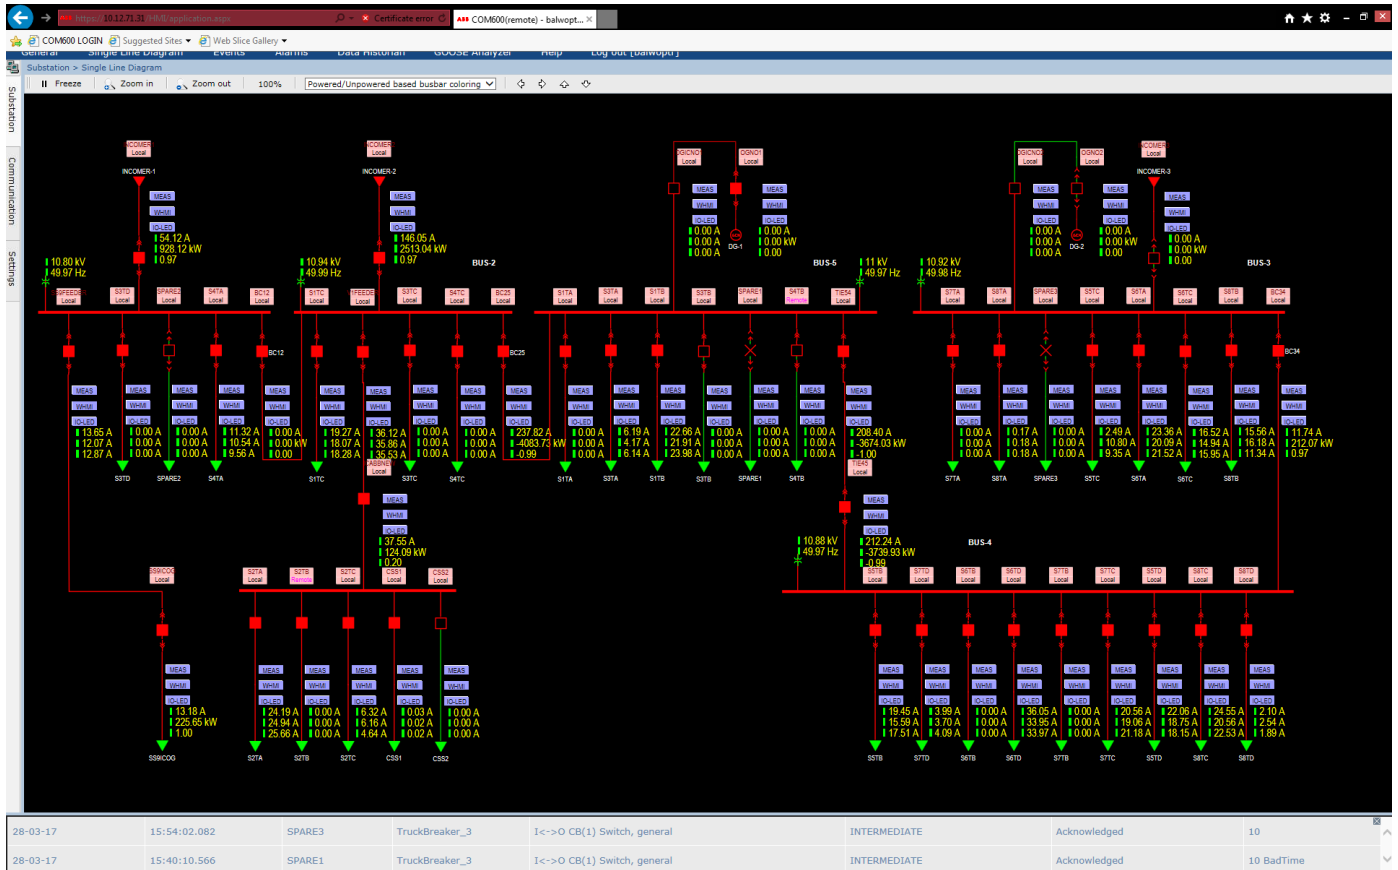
https://10.12.71.31/HMI/application.aspx Certificate error COM600(remote) - balwopt...

COM600 LOGIN Suggested Sites Web Slice Gallery

General Single Line Diagram Events Alarms Data Historian GOOSE Analyzer Help Log out [balwoptr]

Substation > Single Line Diagram

Freeze Zoom in Zoom out 100% Powered/Unpowered based busbar coloring

Substation Communication Settings

INCOMER Local INCOMER-1
MEAS WHMI IO-LED
54.12 A
928.12 kW
0.97
10.80 kV
49.97 Hz

INCOMER Local INCOMER-2
MEAS WHMI IO-LED
146.05 A
2513.04 kW
0.97
10.94 kV
49.99 Hz
BUS-2

DGICNO Local DGNO1 Local
MEAS WHMI IO-LED
0.00 A
0.00 A
0.00 A
DG-1
MEAS WHMI IO-LED
0.00 A
0.00 kW
0.00
BUS-5
11 kV
49.97 Hz

DGICNO Local DGNO2 Local
MEAS WHMI IO-LED
0.00 A
0.00 A
0.00 A
DG-2
MEAS WHMI IO-LED
0.00 A
0.00 kW
0.00
INCOMER Local INCOMER-3
MEAS WHMI IO-LED
0.00 A
0.00 kW
0.00
10.92 kV
49.98 Hz
BUS-3

S3TD S3TD SPARE2 S4TA BC12 S1TC S3TC S4TC BC25 S1TA S3TA S1TB S3TB SPARE1 S4TB TIE45 S7TA S8TA SPARE3 S5TC S6TA S6TC S8TB BC34

13.65 A 12.07 A 12.87 A
0.00 A 0.00 A 0.00 A
0.00 A 0.00 A 0.00 A
11.32 A 10.54 A 9.56 A
0.00 A 0.00 kW 0.00
19.27 A 18.07 A 18.28 A
36.12 A 35.86 A 35.53 A
0.00 A 0.00 A 0.00 A
0.00 A 0.00 A 0.00 A
237.82 A -4083.73 kW -0.99
0.00 A 0.00 A 0.00 A
6.19 A 4.17 A 6.14 A
22.66 A 21.91 A 23.98 A
0.00 A 0.00 A 0.00 A
0.00 A 0.00 A 0.00 A
0.00 A 0.00 A 0.00 A
208.40 A -3674.03 kW -1.00
0.00 A 0.00 A 0.00 A
0.17 A 0.18 A 0.18 A
0.00 A 0.00 A 0.00 A
2.49 A 10.80 A 9.35 A
23.36 A 20.09 A 21.52 A
16.52 A 14.94 A 15.95 A
15.56 A 16.18 A 11.34 A
11.74 A 212.07 kW 0.97

S3TD SPARE2 S4TA S1TC S3TC S4TC S1TA S3TA S1TB S3TB SPARE1 S4TB S7TA S8TA SPARE3 S5TC S6TA S6TC S8TB

CABBNEW Local
MEAS WHMI IO-LED
37.55 A
124.09 kW
0.20

TIE45 Local
MEAS WHMI IO-LED
212.24 A
-3739.93 kW
-0.99
10.88 kV
49.97 Hz
BUS-4

SS9/COG Local S2TA Local S2TB Remote S2TC Local CSS1 Local CSS2 Local
S5TB S7TD S6TB S6TD S7TB S7TC S5TD S8TC S8TD

13.18 A 225.65 kW 1.00
24.19 A 24.94 A 25.66 A
0.00 A 0.00 A 0.00 A
6.32 A 6.16 A 4.64 A
0.03 A 0.02 A 0.02 A
0.00 A 0.00 A 0.00 A
19.45 A 15.59 A 17.51 A
3.99 A 3.70 A 4.09 A
0.00 A 0.00 A 0.00 A
36.05 A 33.95 A 33.97 A
0.00 A 0.00 A 0.00 A
20.56 A 19.06 A 21.18 A
22.06 A 18.75 A 18.15 A
24.55 A 20.56 A 22.53 A
2.10 A 2.54 A 1.89 A

SS9/COG S2TA S2TB S2TC CSS1 CSS2 S5TB S7TD S6TB S6TD S7TB S7TC S5TD S8TC S8TD

| 28-03-17 | 15:54:02.082 | SPARE3 | TruckBreaker_3 | I<->O CB(1) Switch, general | INTERMEDIATE | Acknowledged | 10 |
|---|---|---|---|---|---|---|---|
| 28-03-17 | 15:40:10.566 | SPARE1 | TruckBreaker_3 | I<->O CB(1) Switch, general | INTERMEDIATE | Acknowledged | 10 BadTime |